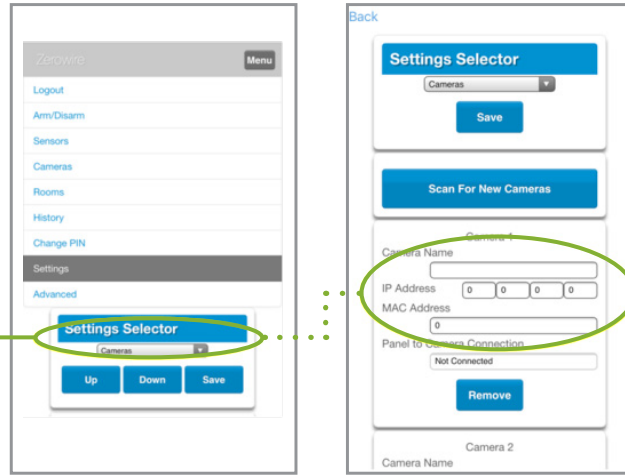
Zerowire
Menu
Logout
Arm/Disarm
Sensors
Cameras
Rooms
History
Change PIN
Settings
Advanced
Settings Selector
Cameras
Up
Down
Save

Back
Settings Selector
Cameras
Save
Scan For New Cameras
Camera 1
Camera Name
IP Address
0
0
0
0
MAC Address
0
Panel to Camera Connection
Not Connected
Remove
Camera 2
Camera Name